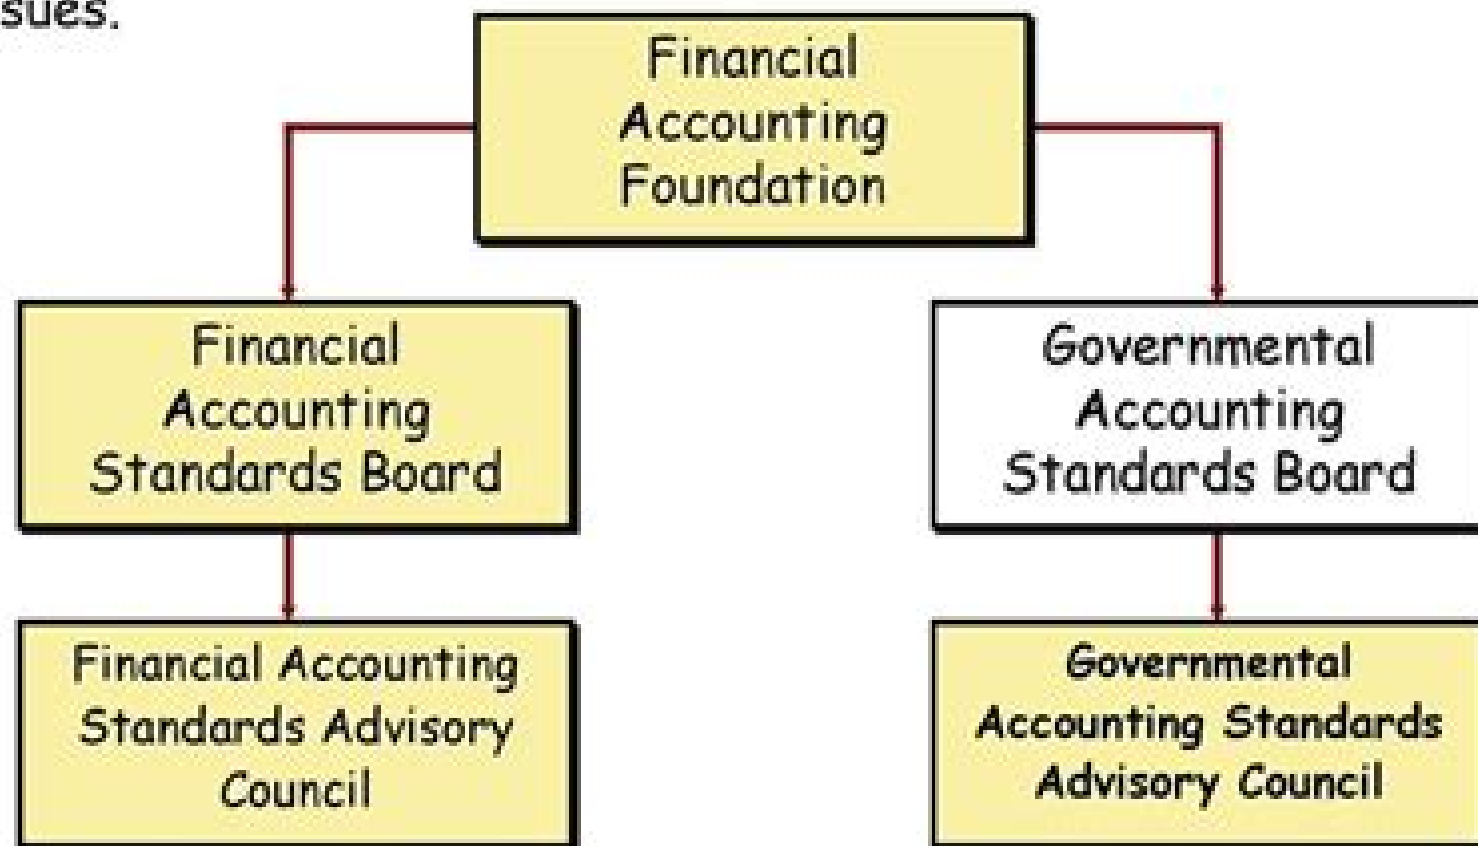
sues.

Financial Accounting Foundation

Financial Accounting Standards Board

Governmental Accounting Standards Board

Financial Accounting Standards Advisory Council

Governmental Accounting Standards Advisory Council